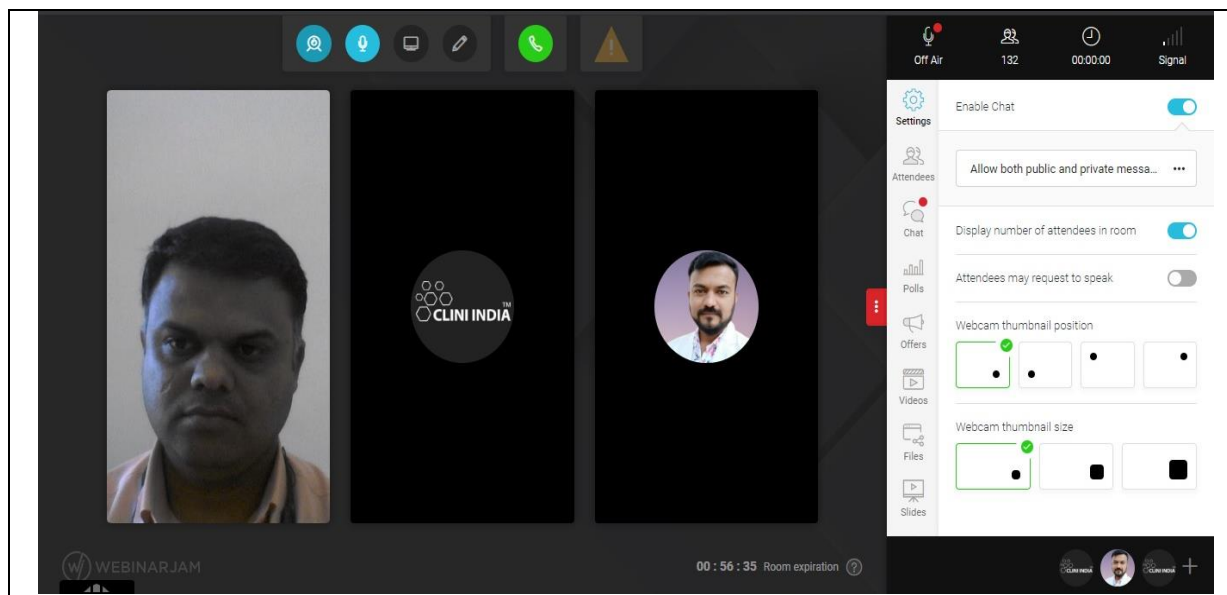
Off Air
132
00:00:00
Signal

Settings
Attendees
Chat
Polls
Offers
Videos
Files
Slides

Enable Chat

Allow both public and private messa... •••

Display number of attendees in room

Attendees may request to speak

Webcam thumbnail position

Webcam thumbnail size

CLINI INDIA™

WEBINARJAM

00 : 56 : 35 Room expiration ?

CLINI INDIA
CLINI INDIA